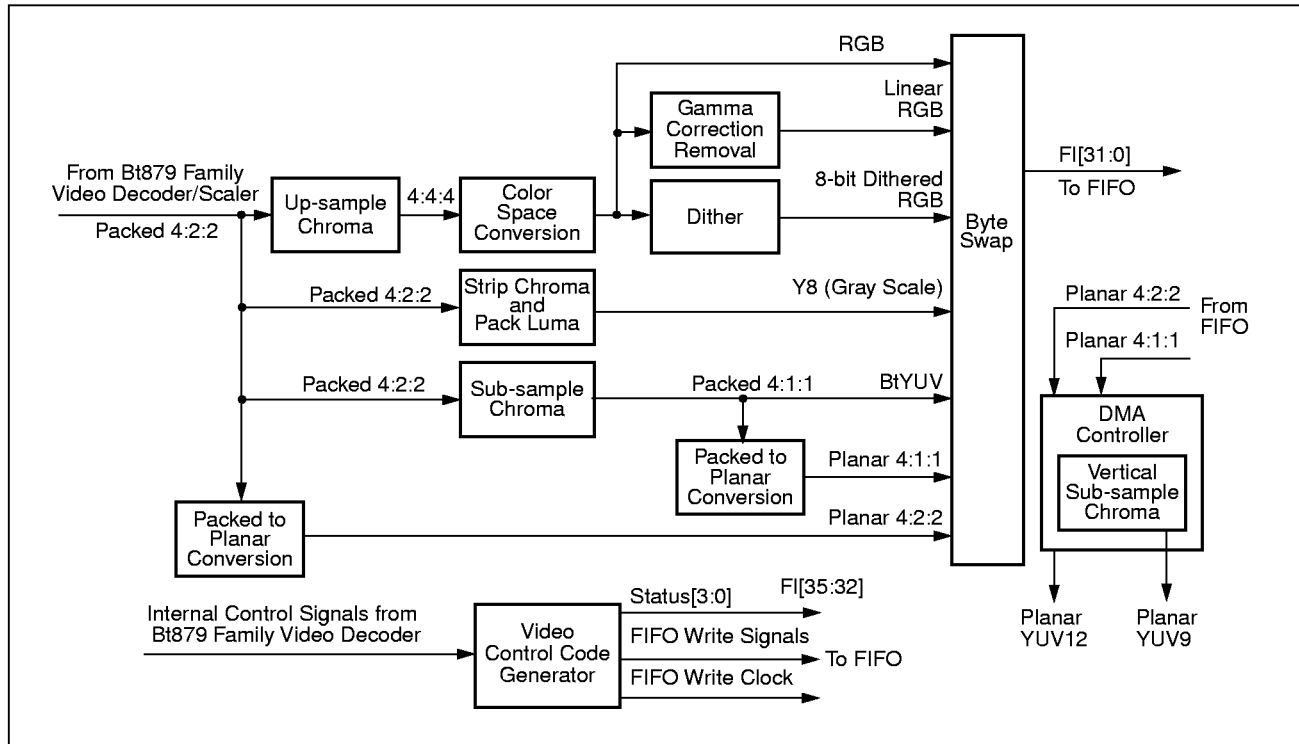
RGB

Linear RGB

Gamma Correction Removal

From Bt879 Family Video Decoder/Scaler

Packed 4:2:2

Up-sample Chroma

4:4:4

Color Space Conversion

Dither

8-bit Dithered RGB

Byte Swap

FI[31:0]

To FIFO

Packed 4:2:2

Strip Chroma and Pack Luma

Y8 (Gray Scale)

Planar 4:2:2

From FIFO

Planar 4:1:1

Packed 4:2:2

Sub-sample Chroma

Packed 4:1:1

BtYUV

DMA Controller

Packed to Planar Conversion

Planar 4:1:1

Vertical Sub-sample Chroma

Packed to Planar Conversion

Planar 4:2:2

Status[3:0]

FI[35:32]

Internal Control Signals from Bt879 Family Video Decoder

Video Control Code Generator

FIFO Write Signals

To FIFO

FIFO Write Clock

Planar YUV12

Planar YUV9